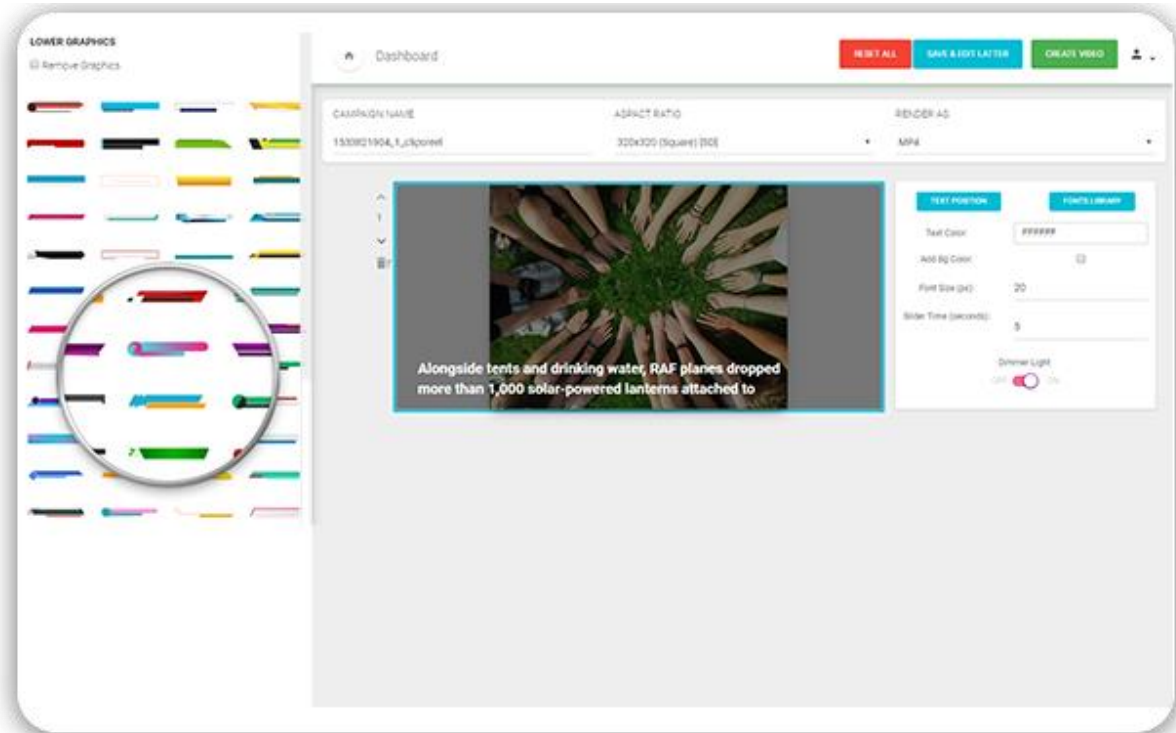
LOWER GRAPHICS
Remove Graphics

Dashboard

RESET ALL
SAVE & EDIT LATTER
CREATE VIDEO

CAMPAIGN NAME
1530821904_1_clipreel

ASPECT RATIO
320x320 (Square) [50]

RENDER AS
MP4

1

Alongside tents and drinking water, RAF planes dropped more than 1,000 solar-powered lanterns attached to

TEXT POSITION
FONTS LIBRARY

Text Color
FFFFFF

Add Bg Color

Font Size (px)
20

Slider Time (seconds)
5

Dimmer Light
OFF ON